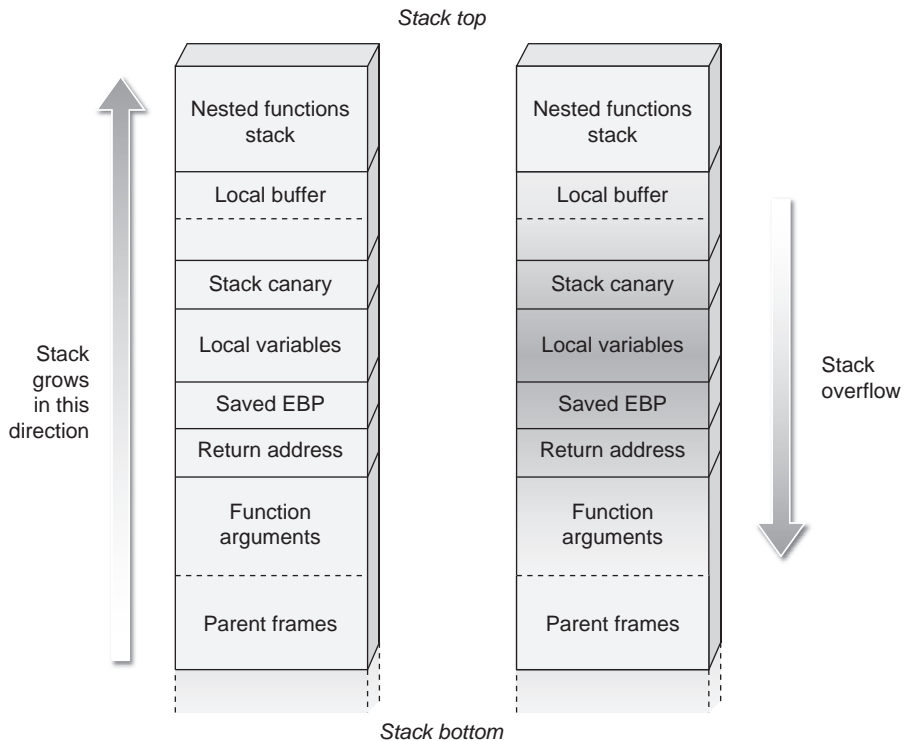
Stack top

Nested functions stack

Local buffer

Stack canary

Local variables

Saved EBP

Return address

Function arguments

Parent frames

Stack grows in this direction

Nested functions stack

Local buffer

Stack canary

Local variables

Saved EBP

Return address

Function arguments

Parent frames

Stack overflow

Stack bottom